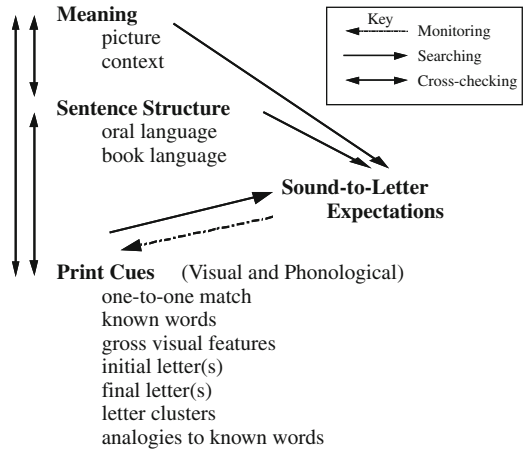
Meaning
picture
context

Sentence Structure
oral language
book language

Sound-to-Letter
Expectations

Print Cues (Visual and Phonological)
one-to-one match
known words
gross visual features
initial letter(s)
final letter(s)
letter clusters
analogies to known words

Key
Monitoring
Searching
Cross-checking